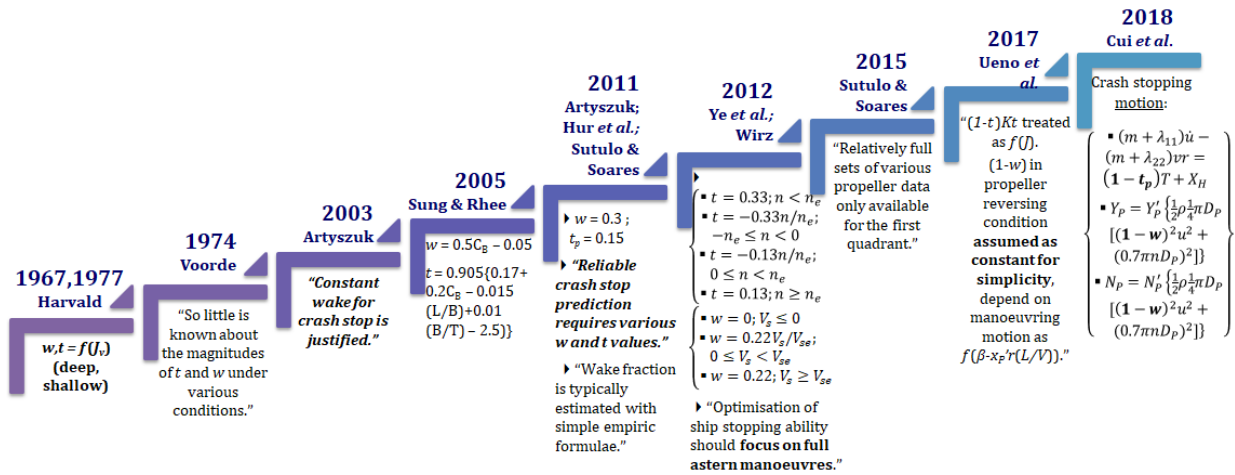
1967,1977
Harvald

$w,t = f(J_v)$ (deep, shallow)

1974
Voorde

"So little is known about the magnitudes of $t$ and $w$ under various conditions."

2003
Artyszuk

"Constant wake for crash stop is justified."

2005
Sung & Rhee

$w = 0.5C_B - 0.05$

$t = 0.905\{0.17+0.2C_B - 0.015 (L/B)+0.01 (B/T) - 2.5)\}$

2011
Artyszuk; Hur et al.; Sutulo & Soares

$w = 0.3$ ; $t_p = 0.15$

"Reliable crash stop prediction requires various w and t values."

"Wake fraction is typically estimated with simple empiric formulae."

2012
Ye et al.; Wirz

▪ $t = 0.33; n < n_e$
▪ $t = -0.33n/n_e; -n_e \le n < 0$
▪ $t = -0.13n/n_e; 0 \le n < n_e$
▪ $t = 0.13; n \ge n_e$

▪ $w = 0; V_s \le 0$
▪ $w = 0.22V_s/V_{se}; 0 \le V_s < V_{se}$
▪ $w = 0.22; V_s \ge V_{se}$

"Optimisation of ship stopping ability should focus on full astern manoeuvres."

2015
Sutulo & Soares

"Relatively full sets of various propeller data only available for the first quadrant."

2017
Ueno et al.

"$(1-t)Kt$ treated as $f(J)$. $(1-w)$ in propeller reversing condition assumed as constant for simplicity, depend on manoeuvring motion as $f(\beta - x_P'r'(L/V))$."

2018
Cui et al.

Crash stopping motion:

▪ $(m+\lambda_{11})\dot{u} - (m+\lambda_{22})vr = (1-t_p)T + X_H$
▪ $Y_P = Y_P'\left\{\frac{1}{2}\rho\frac{1}{4}\pi D_P [(1-w)^2u^2 + (0.7\pi n D_P)^2]\right\}$
▪ $N_P = N_P'\left\{\frac{1}{2}\rho\frac{1}{4}\pi D_P [(1-w)^2u^2 + (0.7\pi n D_P)^2]\right\}$